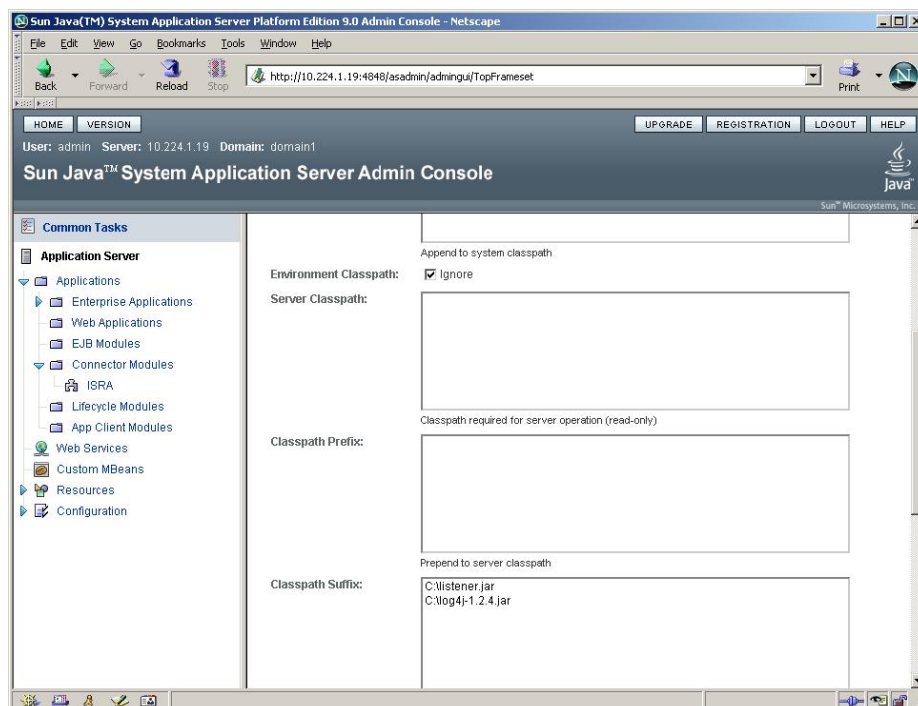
Sun Java(TM) System Application Server Platform Edition 9.0 Admin Console - Netscape

File Edit View Go Bookmarks Tools Window Help

Back Forward Reload Stop

http://10.224.1.19:4848/asadmin/admingui/TopFrameset

Print

HOME VERSION

UPGRADE REGISTRATION LOGOUT HELP

User: admin Server: 10.224.1.19 Domain: domain1

Sun Java™ System Application Server Admin Console

Java

Sun™ Microsystems, Inc.

Common Tasks

Application Server

Applications

Enterprise Applications

Web Applications

EJB Modules

Connector Modules

ISRA

Lifecycle Modules

App Client Modules

Web Services

Custom MBeans

Resources

Configuration

Append to system classpath

Environment Classpath: Ignore

Server Classpath:

Classpath required for server operation (read-only)

Classpath Prefix:

Prepend to server classpath

Classpath Suffix:

C:\listener.jar
C:\log4j-1.2.4.jar